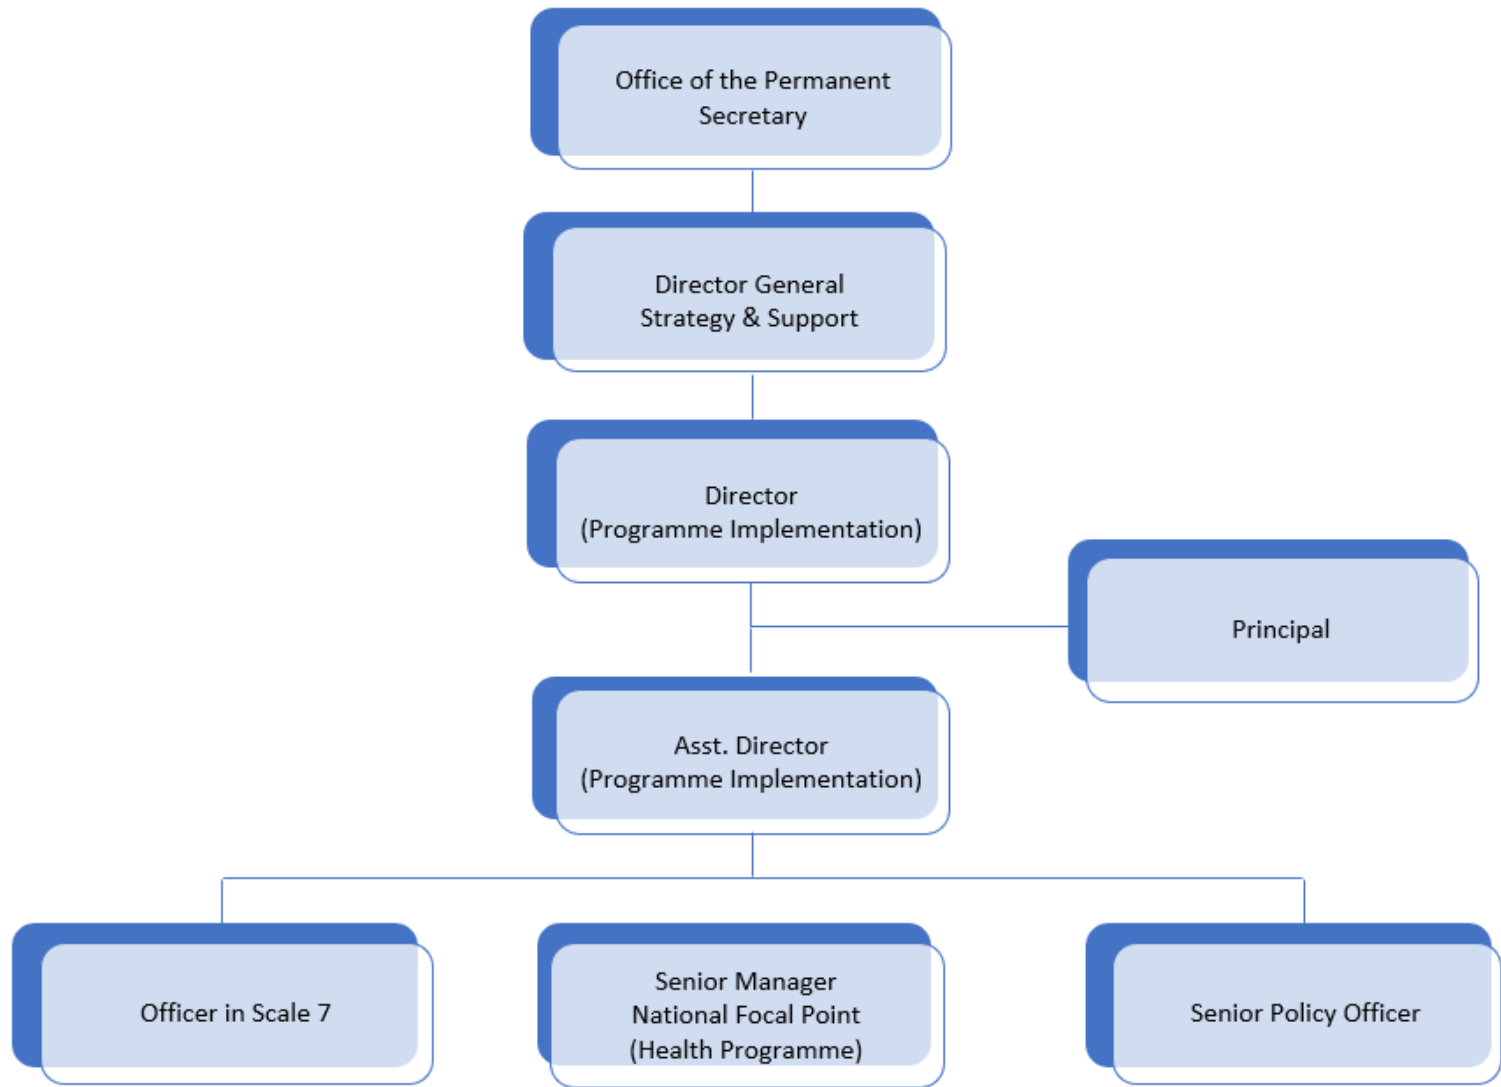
Office of the Permanent Secretary

Director General
Strategy & Support

Director
(Programme Implementation)

Principal

Asst. Director
(Programme Implementation)

Officer in Scale 7

Senior Manager
National Focal Point
(Health Programme)

Senior Policy Officer